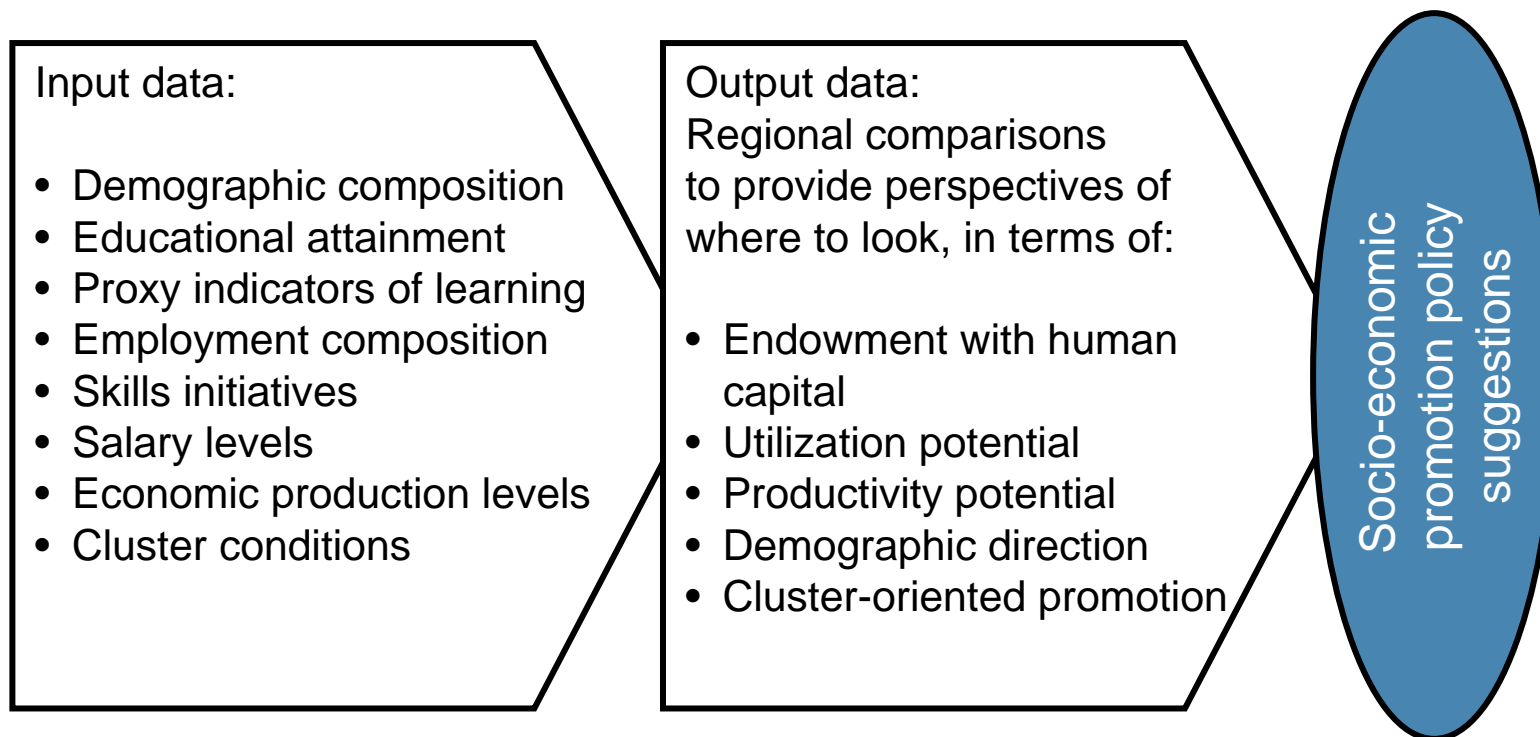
Input data:

- Demographic composition
- Educational attainment
- Proxy indicators of learning
- Employment composition
- Skills initiatives
- Salary levels
- Economic production levels
- Cluster conditions

Output data:
Regional comparisons to provide perspectives of where to look, in terms of:

- Endowment with human capital
- Utilization potential
- Productivity potential
- Demographic direction
- Cluster-oriented promotion

Socio-economic promotion policy suggestions